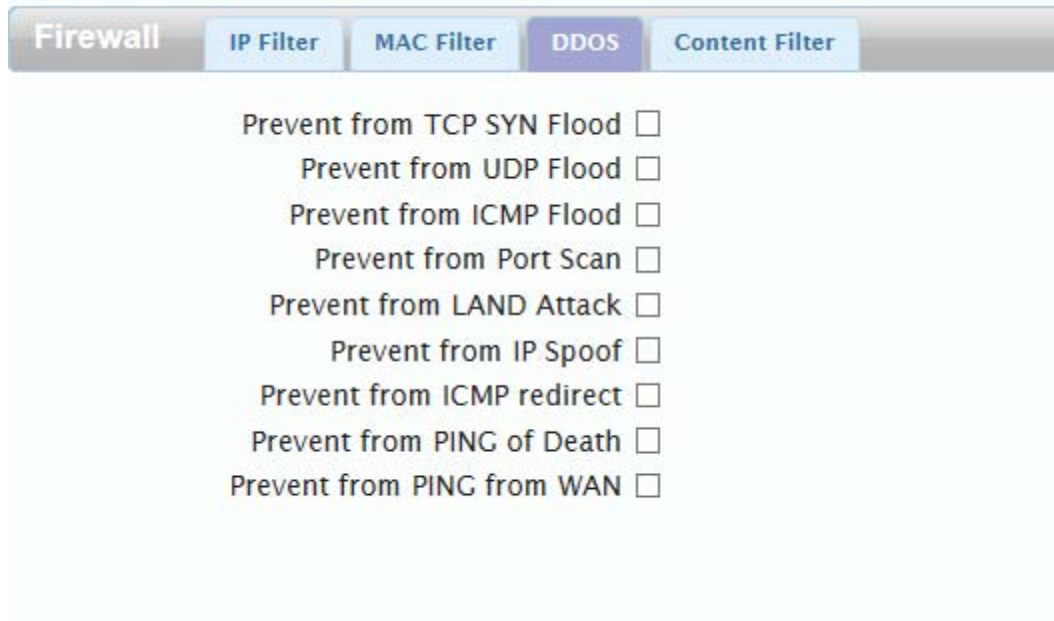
Firewall IP Filter MAC Filter DDOS Content Filter

Prevent from TCP SYN Flood ☐
Prevent from UDP Flood ☐
Prevent from ICMP Flood ☐
Prevent from Port Scan ☐
Prevent from LAND Attack ☐
Prevent from IP Spoof ☐
Prevent from ICMP redirect ☐
Prevent from PING of Death ☐
Prevent from PING from WAN ☐